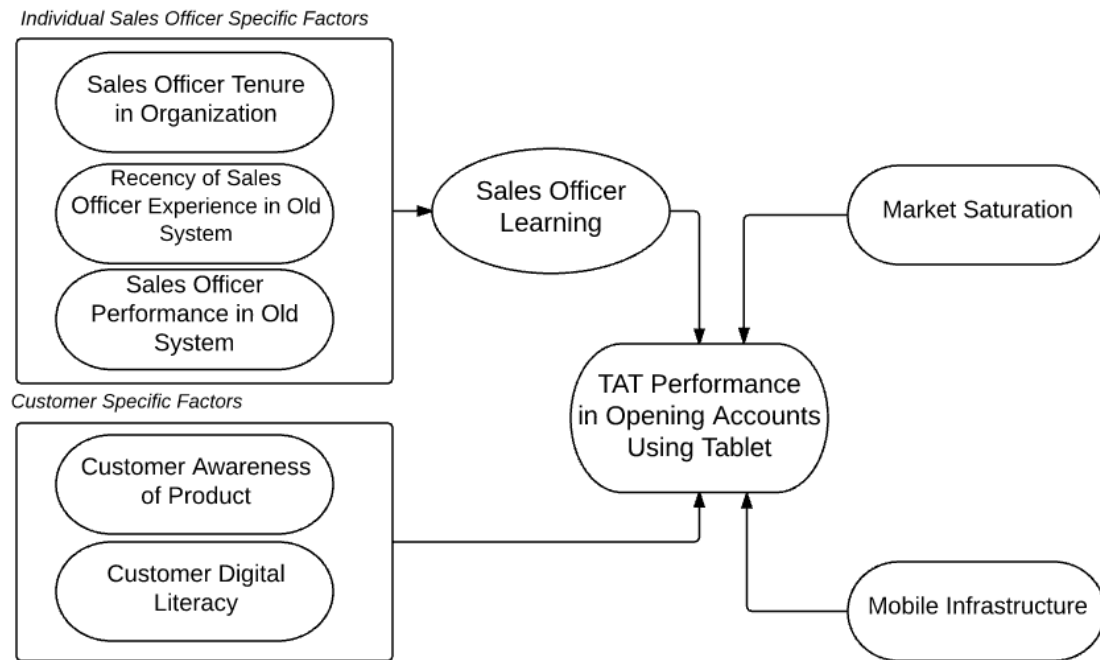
Individual Sales Officer Specific Factors

Sales Officer Tenure in Organization

Recency of Sales Officer Experience in Old System

Sales Officer Performance in Old System

Sales Officer Learning

Market Saturation

TAT Performance in Opening Accounts Using Tablet

Customer Specific Factors

Customer Awareness of Product

Customer Digital Literacy

Mobile Infrastructure